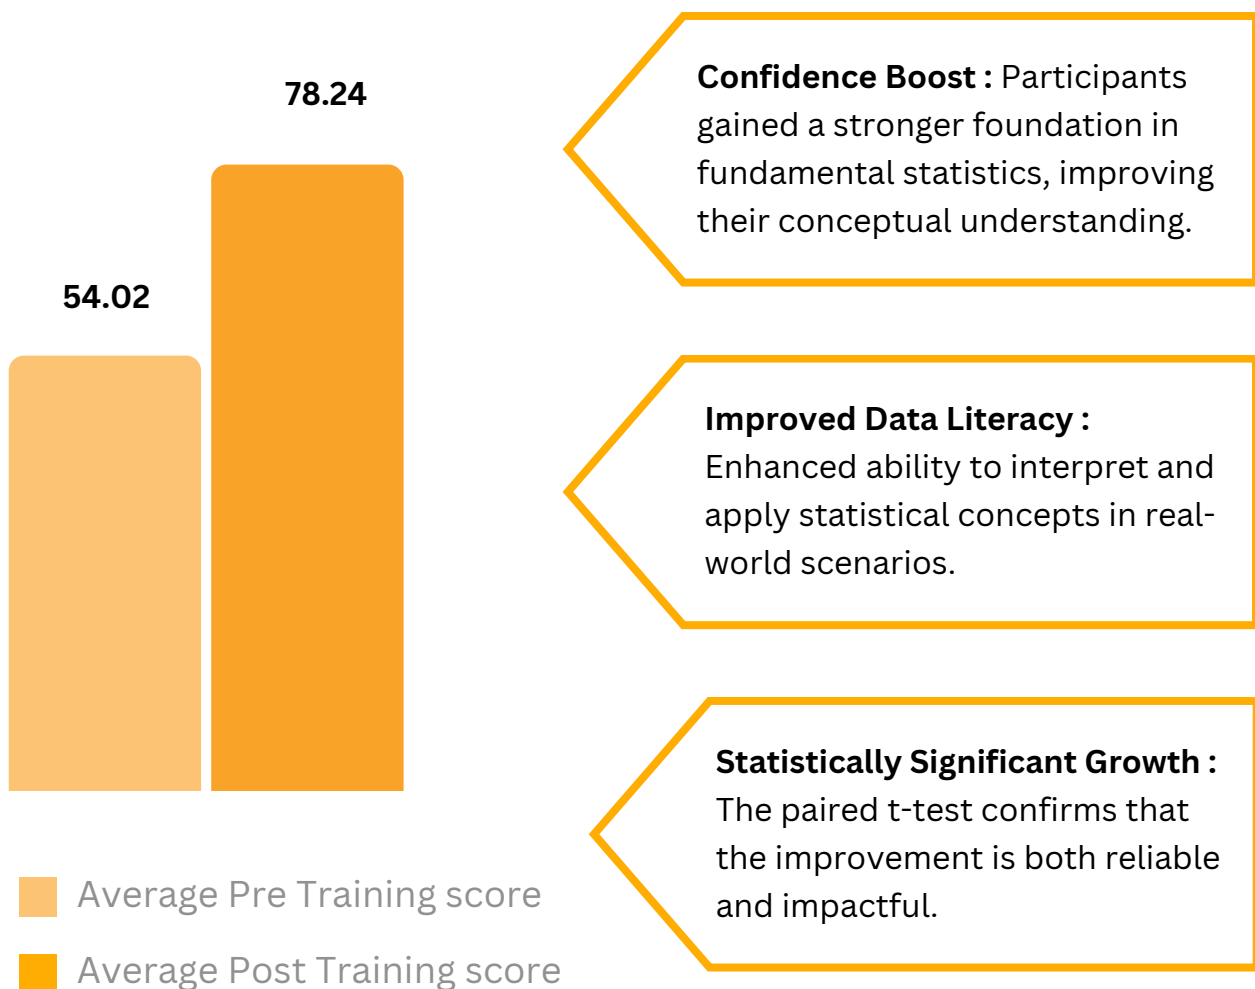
78.24

54.02

Average Pre Training score

Average Post Training score

**Confidence Boost :** Participants gained a stronger foundation in fundamental statistics, improving their conceptual understanding.

**Improved Data Literacy :** Enhanced ability to interpret and apply statistical concepts in real-world scenarios.

**Statistically Significant Growth :** The paired t-test confirms that the improvement is both reliable and impactful.